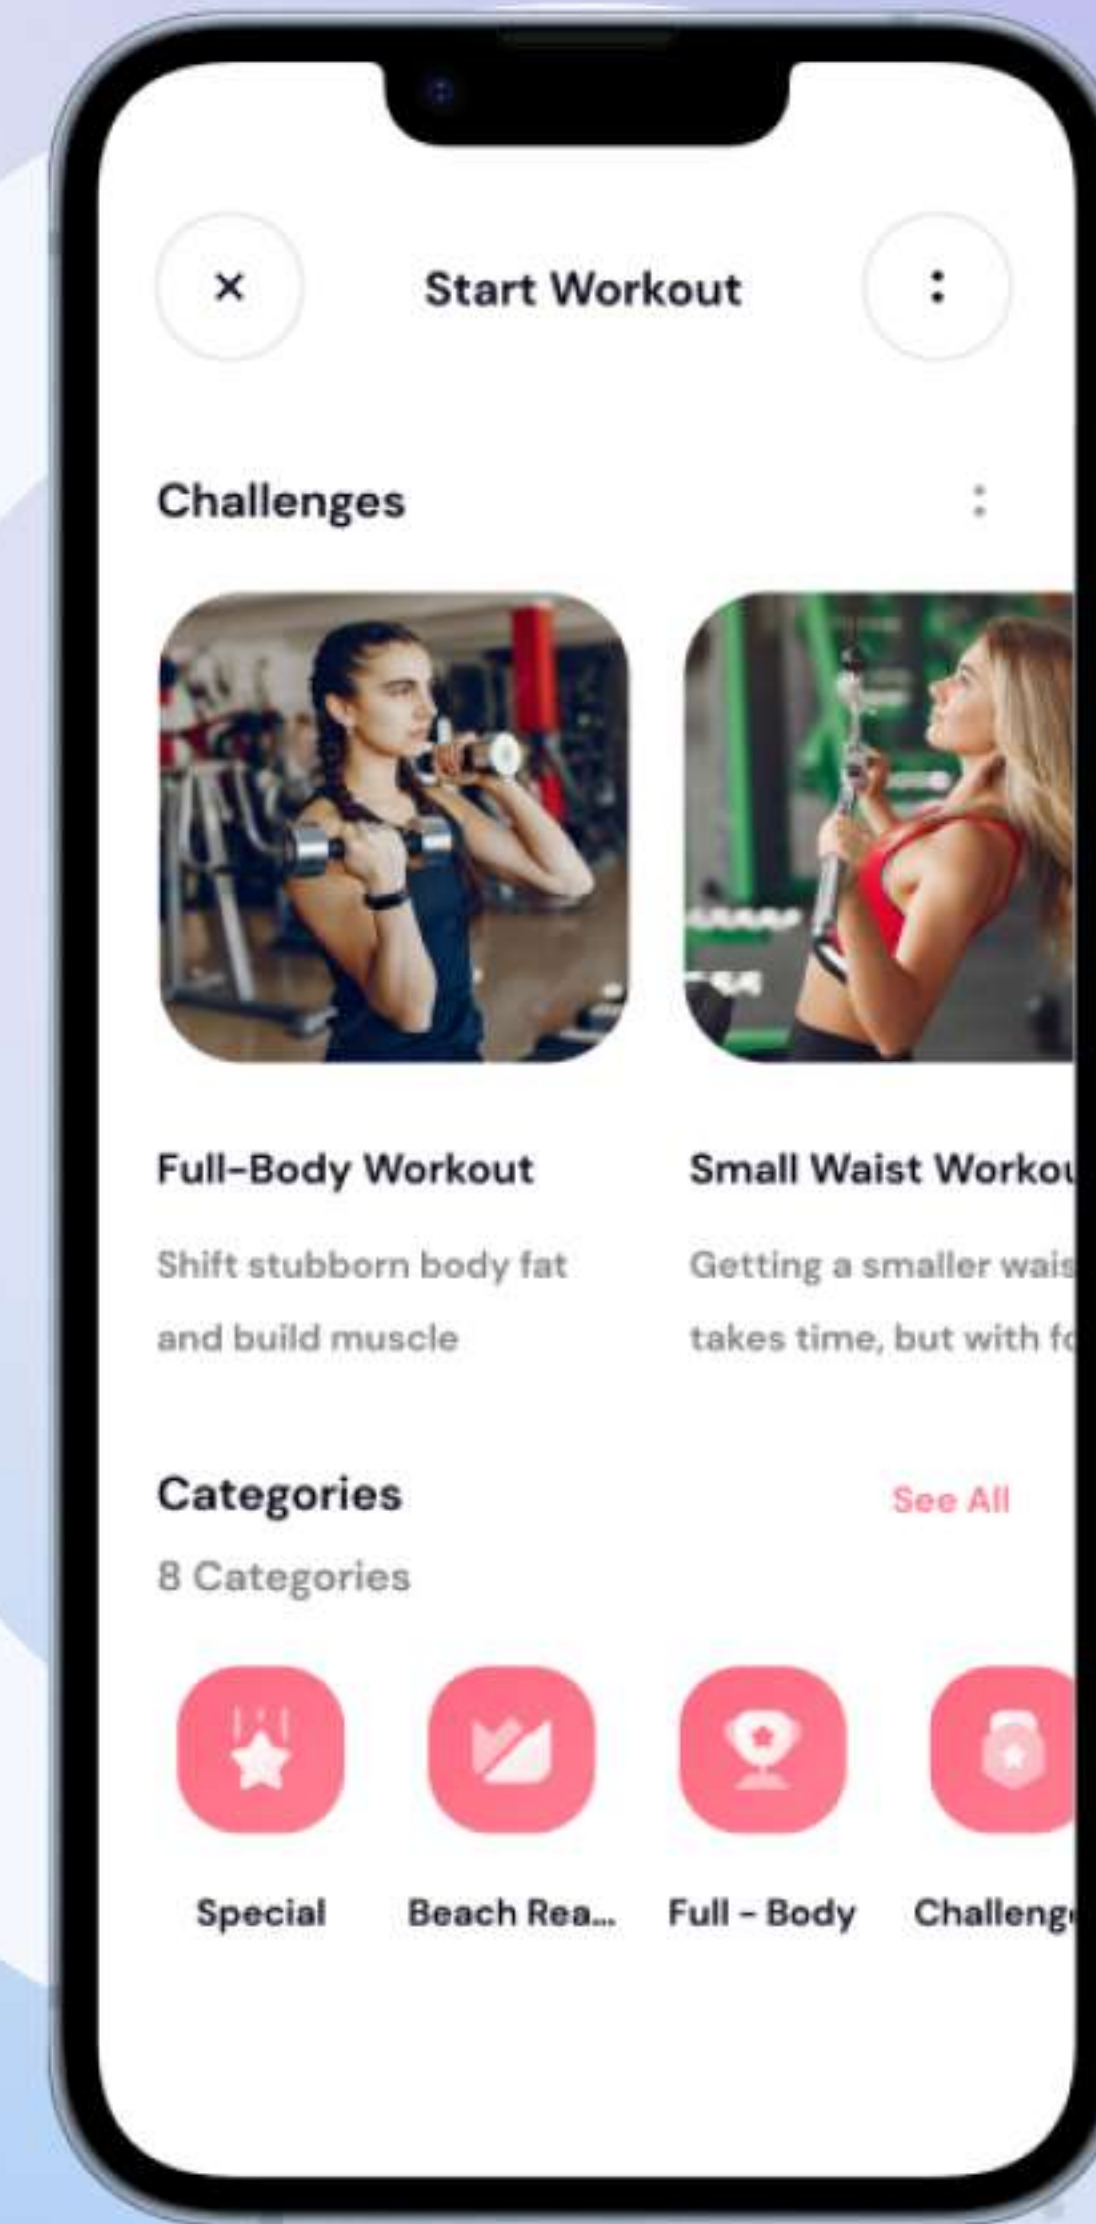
×

Start Workout

⋮

Challenges

⋮

Full-Body Workout

Shift stubborn body fat and build muscle

Small Waist Worko

Getting a smaller wais takes time, but with fo

Categories

See All

8 Categories

Special

Beach Rea...

Full - Body

Challeng